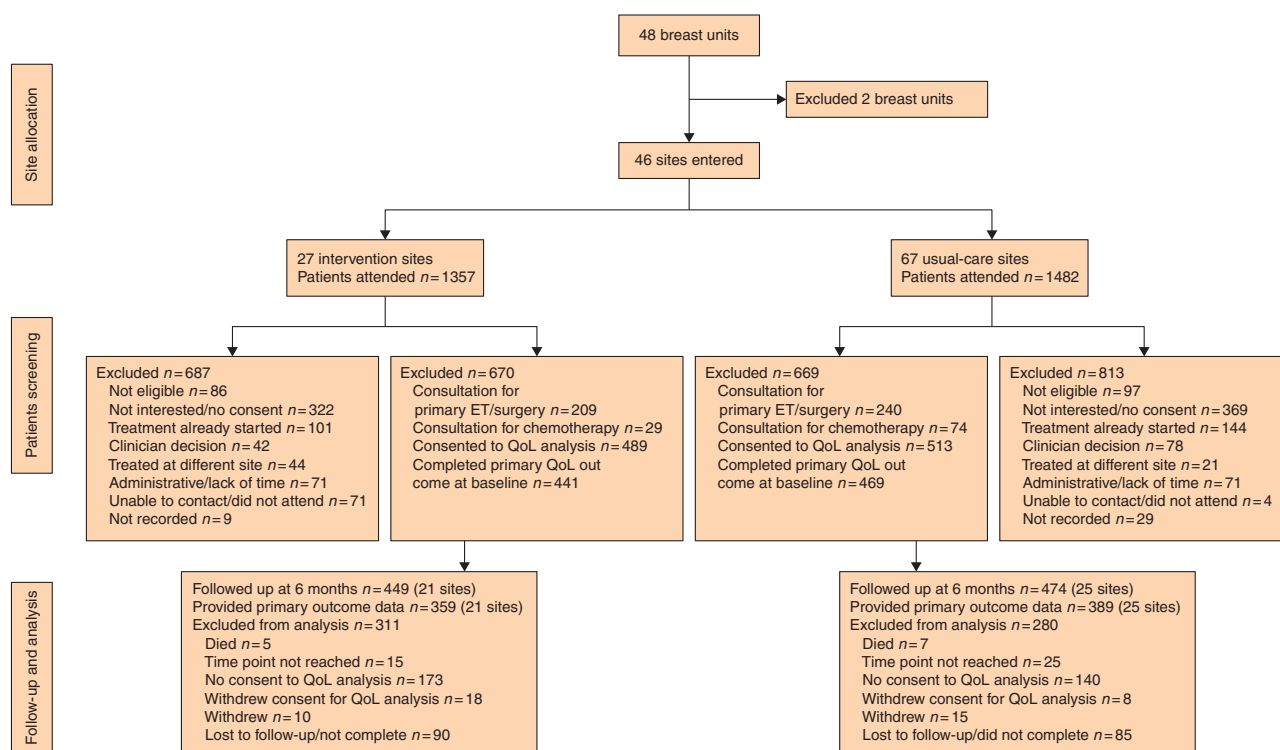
Site allocation

48 breast units

Excluded 2 breast units

46 sites entered

27 intervention sites
Patients attended $n=1357$

67 usual-care sites
Patients attended $n=1482$

Patients screening

Excluded $n=687$
Not eligible $n=86$
Not interested/no consent $n=322$
Treatment already started $n=101$
Clinician decision $n=42$
Treated at different site $n=44$
Administrative/lack of time $n=71$
Unable to contact/did not attend $n=71$
Not recorded $n=9$

Excluded $n=670$
Consultation for primary ET/surgery $n=209$
Consultation for chemotherapy $n=29$
Consented to QoL analysis $n=489$
Completed primary QoL out come at baseline $n=441$

Excluded $n=669$
Consultation for primary ET/surgery $n=240$
Consultation for chemotherapy $n=74$
Consented to QoL analysis $n=513$
Completed primary QoL out come at baseline $n=469$

Excluded $n=813$
Not eligible $n=97$
Not interested/no consent $n=369$
Treatment already started $n=144$
Clinician decision $n=78$
Treated at different site $n=21$
Administrative/lack of time $n=71$
Unable to contact/did not attend $n=4$
Not recorded $n=29$

Follow-up and analysis

Followed up at 6 months $n=449$ (21 sites)
Provided primary outcome data $n=359$ (21 sites)
Excluded from analysis $n=311$
Died $n=5$
Time point not reached $n=15$
No consent to QoL analysis $n=173$
Withdrew consent for QoL analysis $n=18$
Withdrew $n=10$
Lost to follow-up/not complete $n=90$

Followed up at 6 months $n=474$ (25 sites)
Provided primary outcome data $n=389$ (25 sites)
Excluded from analysis $n=280$
Died $n=7$
Time point not reached $n=25$
No consent to QoL analysis $n=140$
Withdrew consent for QoL analysis $n=8$
Withdrew $n=15$
Lost to follow-up/did not complete $n=85$